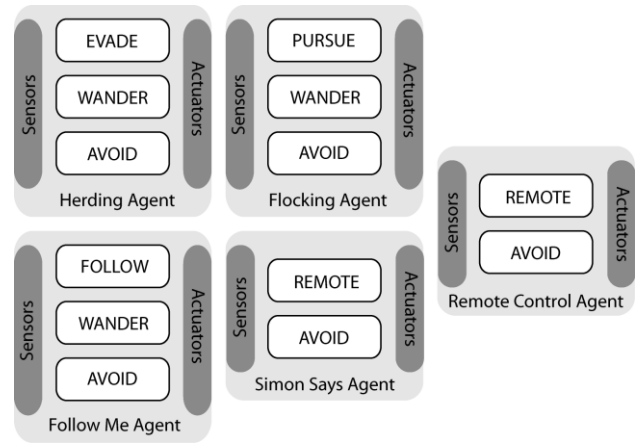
Sensors
EVADE
WANDER
AVOID
Actuators
Herding Agent

Sensors
PURSUE
WANDER
AVOID
Actuators
Flocking Agent

Sensors
REMOTE
AVOID
Actuators
Remote Control Agent

Sensors
FOLLOW
WANDER
AVOID
Actuators
Follow Me Agent

Sensors
REMOTE
AVOID
Actuators
Simon Says Agent